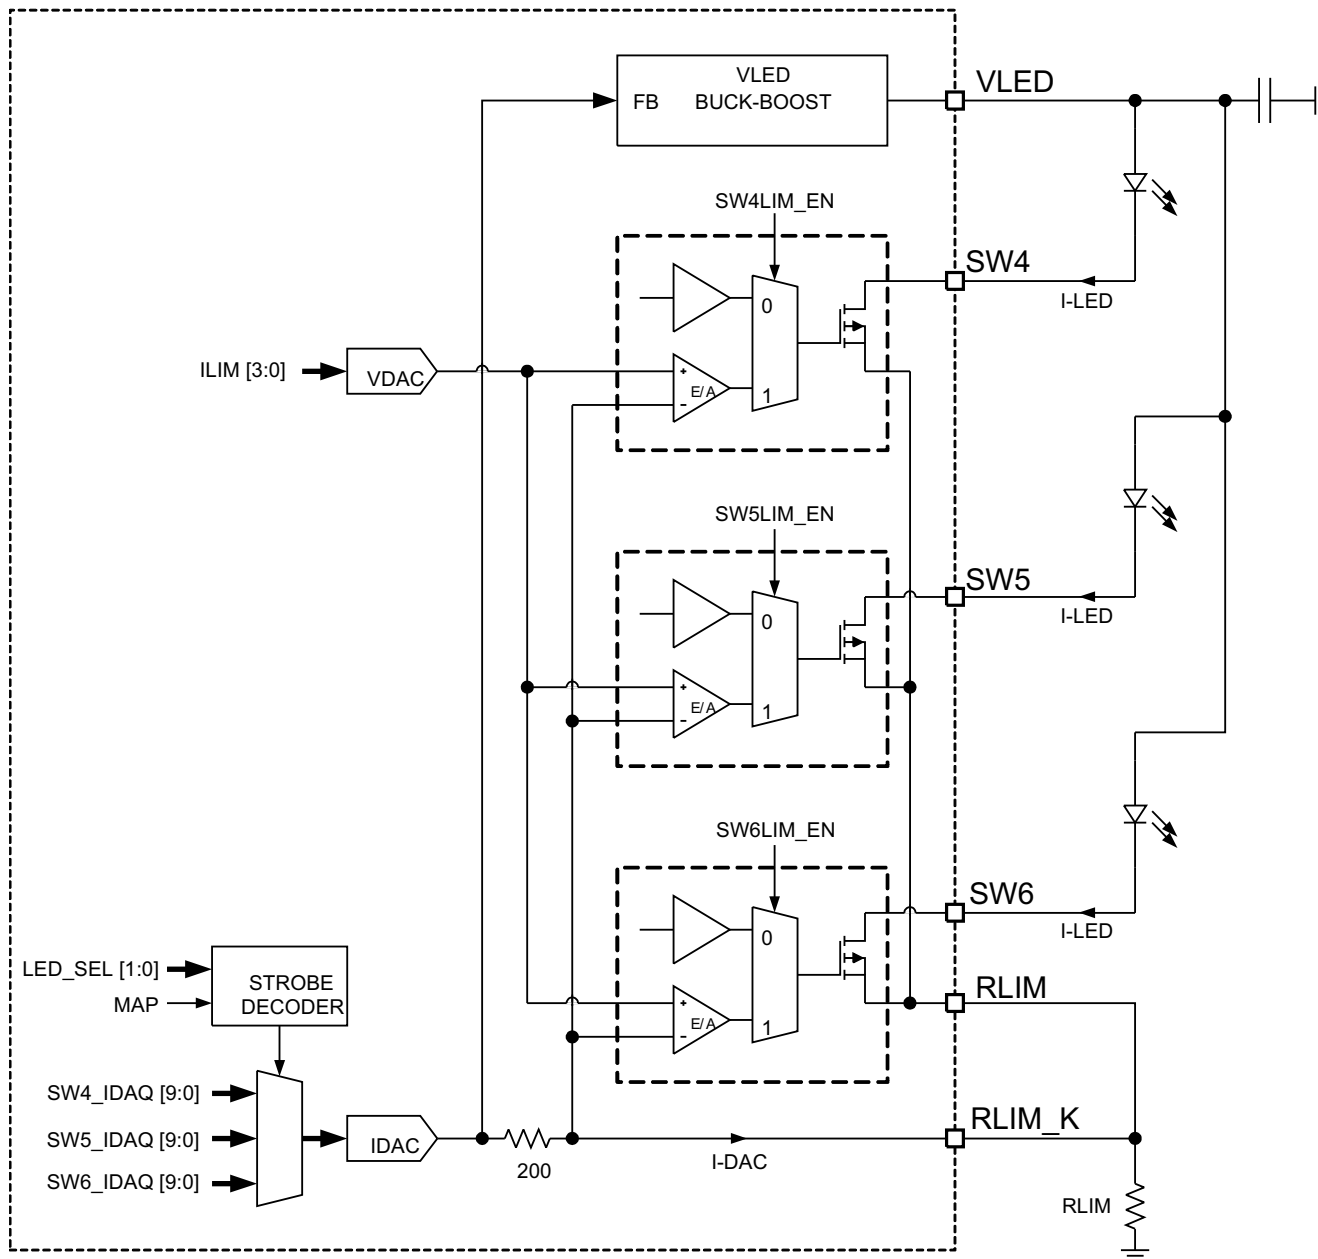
VLED
FB BUCK-BOOST
VLED
SW4LIM_EN
SW4
I-LED
0
ILIM [3:0]
VDAC
+
E/A
-
1
SW5LIM_EN
SW5
I-LED
0
+
E/A
-
1
SW6LIM_EN
SW6
I-LED
0
LED_SEL [1:0]
STROBE DECODER
MAP
RLIM
+
E/A
-
1
SW4_IDAQ [9:0]
SW5_IDAQ [9:0]
IDAC
RLIM_K
SW6_IDAQ [9:0]
200
I-DAC
RLIM